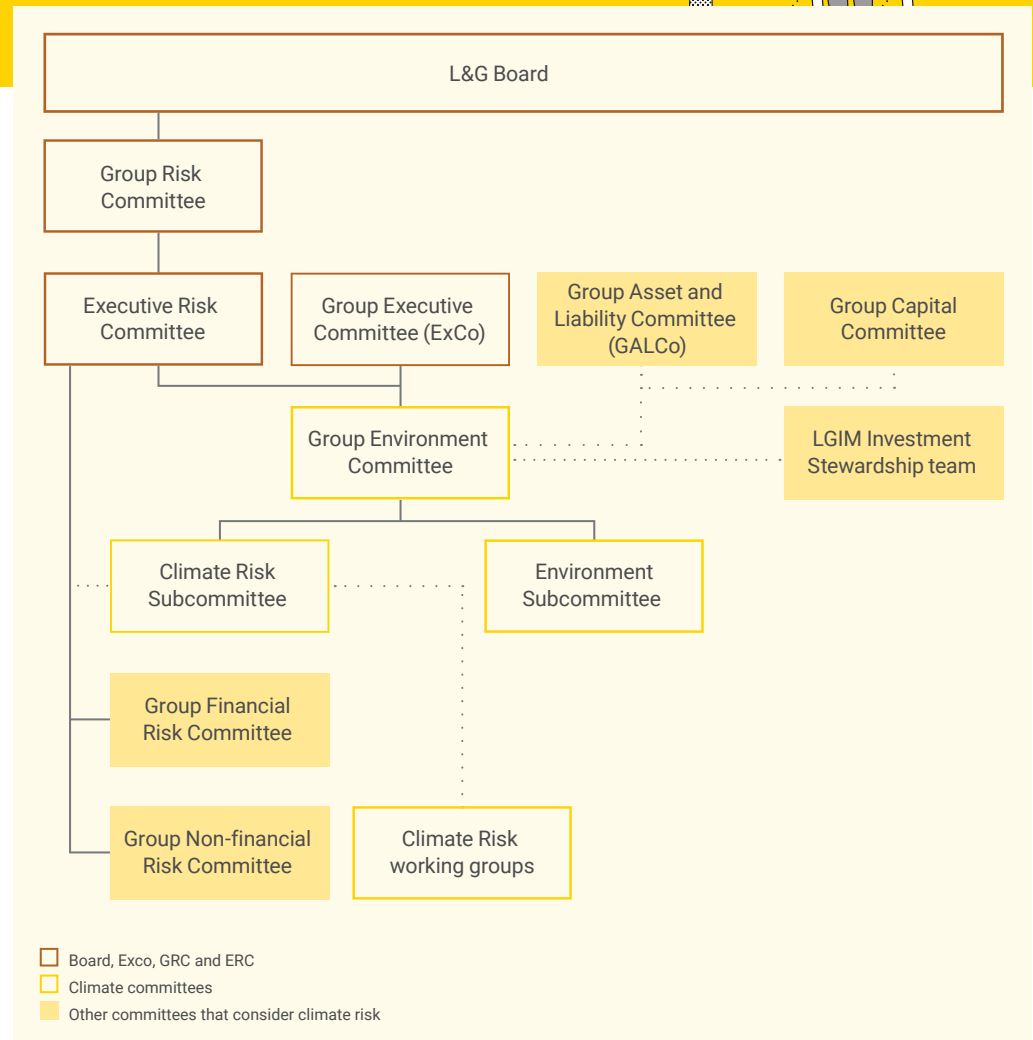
L&G Board

Group Risk Committee

Executive Risk Committee

Group Executive Committee (ExCo)

Group Asset and Liability Committee (GALCo)

Group Capital Committee

Group Environment Committee

LGIM Investment Stewardship team

Climate Risk Subcommittee

Environment Subcommittee

Group Financial Risk Committee

Group Non-financial Risk Committee

Climate Risk working groups

Board, Exco, GRC and ERC

Climate committees

Other committees that consider climate risk